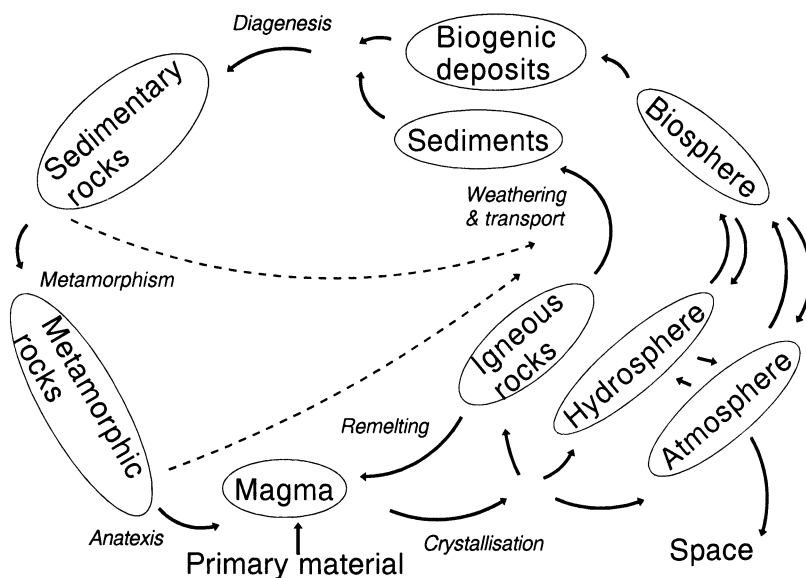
Diagenesis

Biogenic deposits

Sedimentary rocks

Sediments

Biosphere

Weathering & transport

Metamorphism

Metamorphic rocks

Igneous rocks

Hydrosphere

Atmosphere

Remelting

Magma

Anatexis

Primary material

Crystallisation

Space